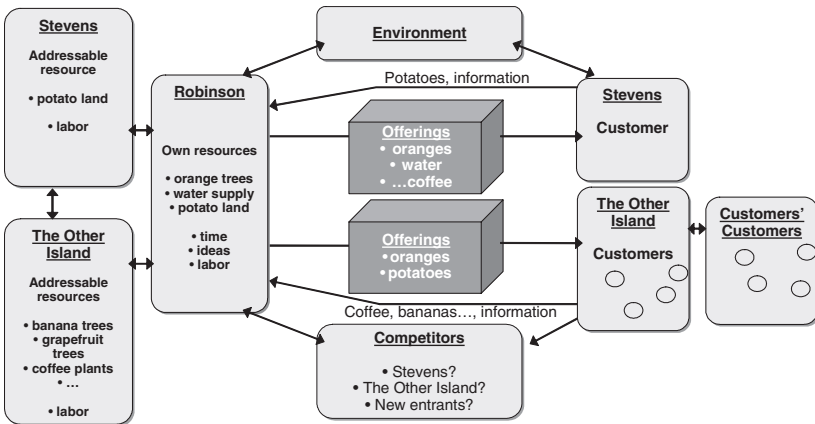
Stevens
Addressable resource
• potato land
• labor

The Other Island
Addressable resources
• banana trees
• grapefruit trees
• coffee plants
• ...
• labor

Environment

Potatoes, information

Robinson
Own resources
• orange trees
• water supply
• potato land
• time
• ideas
• labor

Offerings
• oranges
• water
• ...coffee

Offerings
• oranges
• potatoes

Stevens
Customer

The Other Island
Customers

Customers' Customers

Coffee, bananas..., information

Competitors
• Stevens?
• The Other Island?
• New entrants?